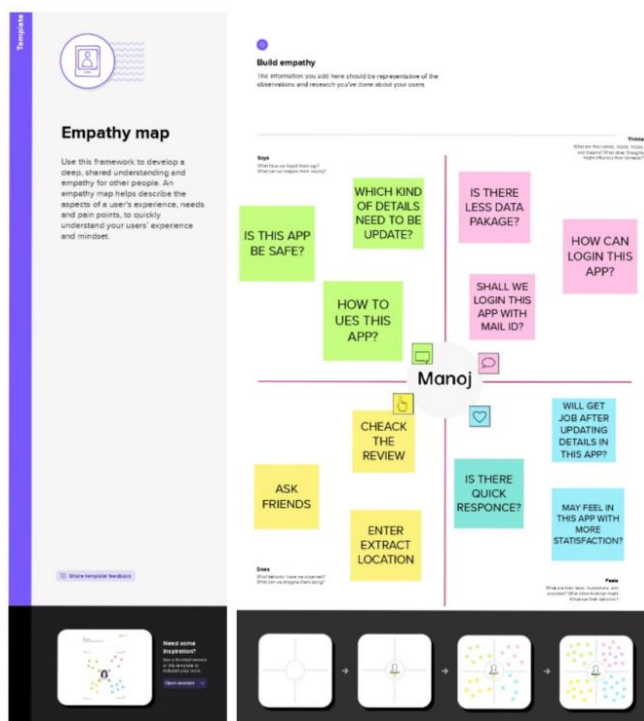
Template

Empathy map

Use this framework to develop a deep, shared understanding and empathy for other people. An empathy map helps describe the aspects of a user's experience, needs and pain points, to quickly understand your users' experience and mindset.

Share template feedback

Need some inspiration?

See a finished version of this template to kickstart your work.

Open example

Build empathy

The information you add here should be representative of the observations and research you've done about your users.

Says

What have we heard them say? What can we imagine them saying?

Thinks

What are their wants, needs, hopes, and dreams? What other thoughts might influence their behavior?

WHICH KIND OF DETAILS NEED TO BE UPDATE?

IS THERE LESS DATA PAKAGE?

IS THIS APP BE SAFE?

HOW CAN LOGIN THIS APP?

HOW TO UES THIS APP?

SHALL WE LOGIN THIS APP WITH MAIL ID?

Manoj

CHEACK THE REVIEW

WILL GET JOB AFTER UPDATING DETAILS IN THIS APP?

ASK FRIENDS

IS THERE QUICK RESPONCE?

MAY FEEL IN THIS APP WITH MORE STATISFACTION?

ENTER EXTRACT LOCATION

Does

What behavior have we observed? What can we imagine them doing?

Feels

What are their fears, frustrations, and anxieties? What other feelings might influence their behavior?